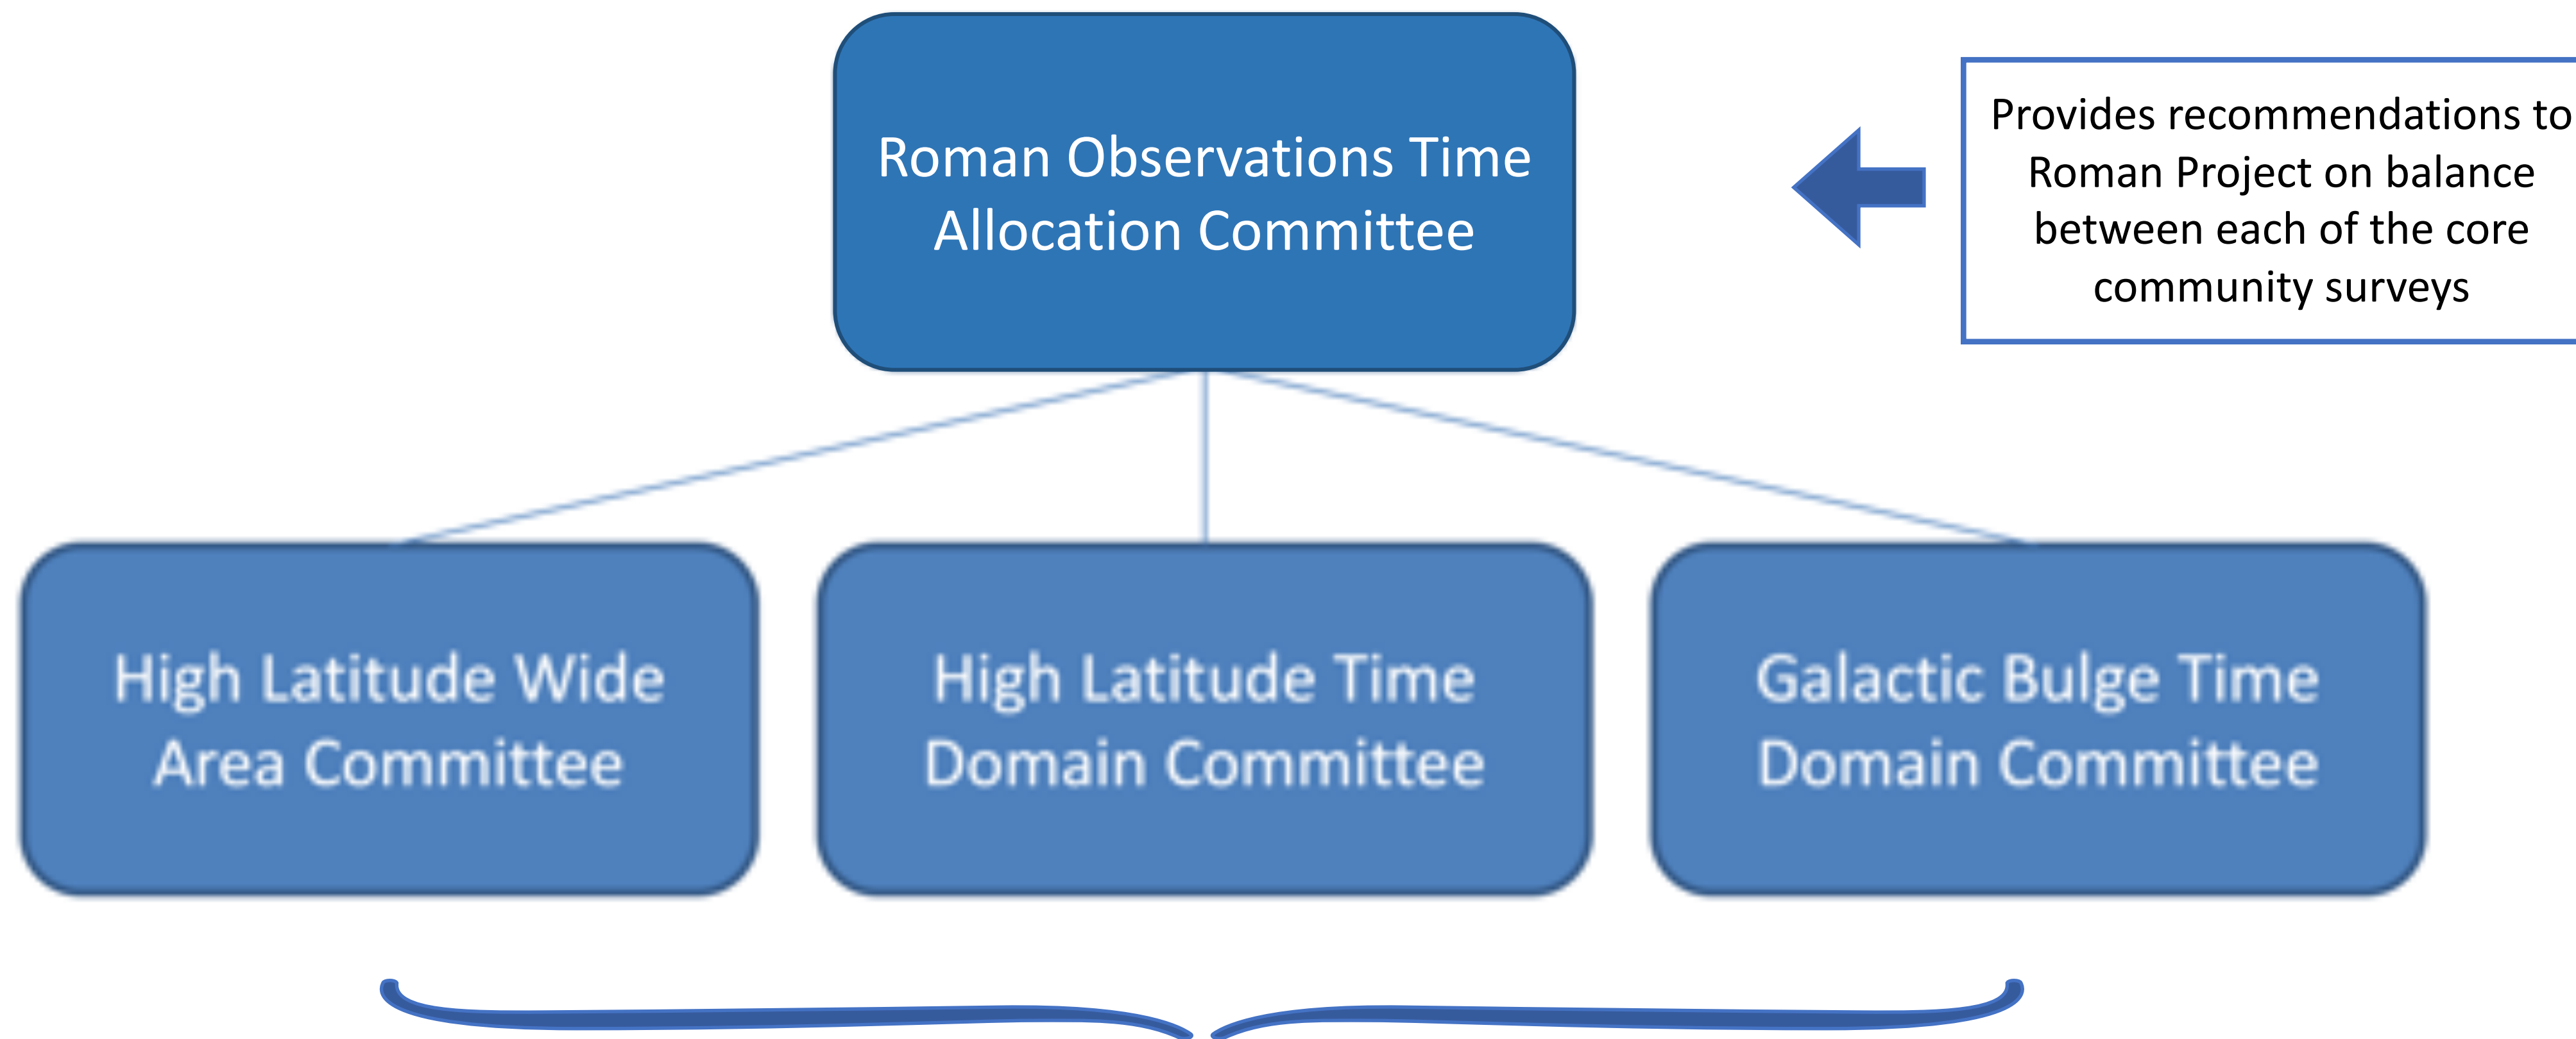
Roman Observations Time Allocation Committee

Provides recommendations to Roman Project on balance between each of the core community surveys

High Latitude Wide Area Committee

High Latitude Time Domain Committee

Galactic Bulge Time Domain Committee